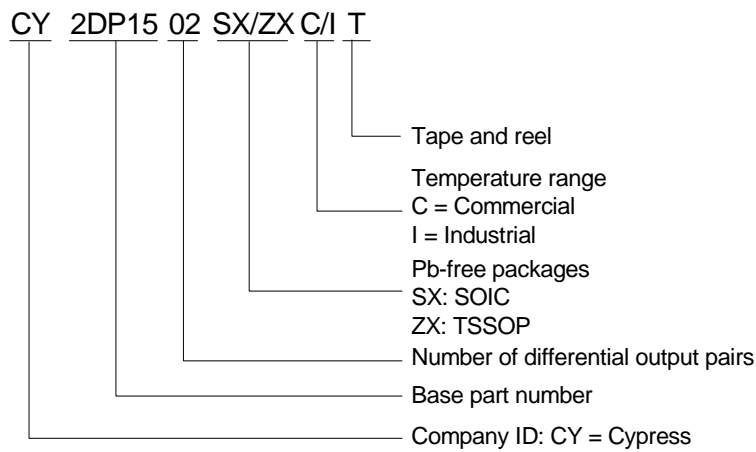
CY 2DP15 02 SX/ZX C/I T

Tape and reel

Temperature range
C = Commercial
I = Industrial

Pb-free packages
SX: SOIC
ZX: TSSOP

Number of differential output pairs

Base part number

Company ID: CY = Cypress